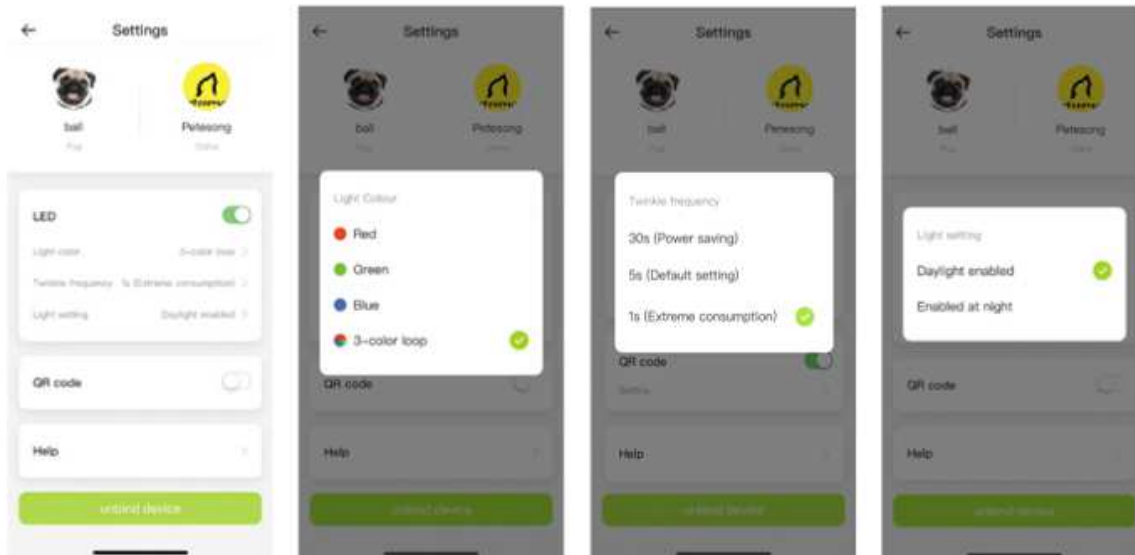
Settings

ball
Pug

Petesong
Online

LED

Light color 3-color loop

Twinkle frequency 1s (Extreme consumption)

Light setting Daylight enabled

QR code

Help

unbind device

Settings

ball
Pug

Petesong
Online

Light Colour

Red

Green

Blue

3-color loop

QR code

Help

unbind device

Settings

ball
Pug

Petesong
Online

Twinkle frequency

30s (Power saving)

5s (Default setting)

1s (Extreme consumption)

QR code
Setting

Help

unbind device

Settings

ball
Pug

Petesong
Online

Light setting

Daylight enabled

Enabled at night

QR code

Help

unbind device